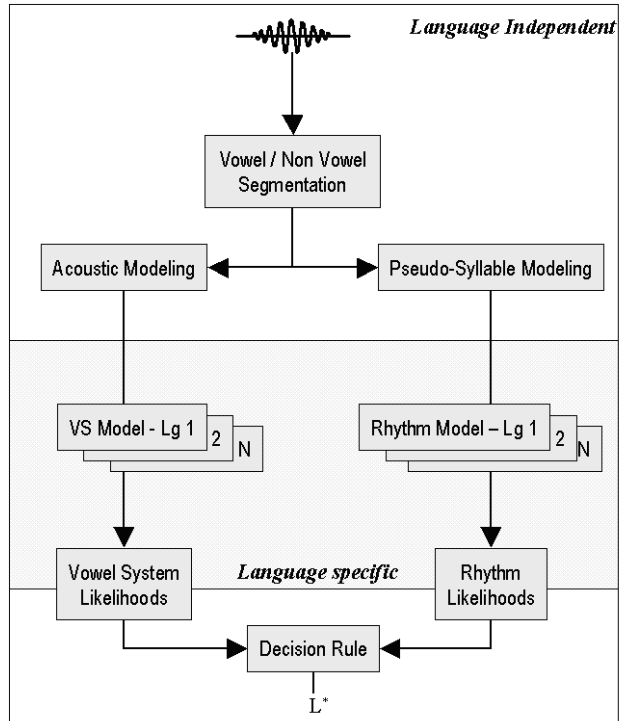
Language Independent

Vowel / Non Vowel Segmentation

Acoustic Modeling

Pseudo-Syllable Modeling

VS Model - Lg 1
2
N

Rhythm Model – Lg 1
2
N

Language specific

Vowel System Likelihoods

Rhythm Likelihoods

Decision Rule

$L^*$